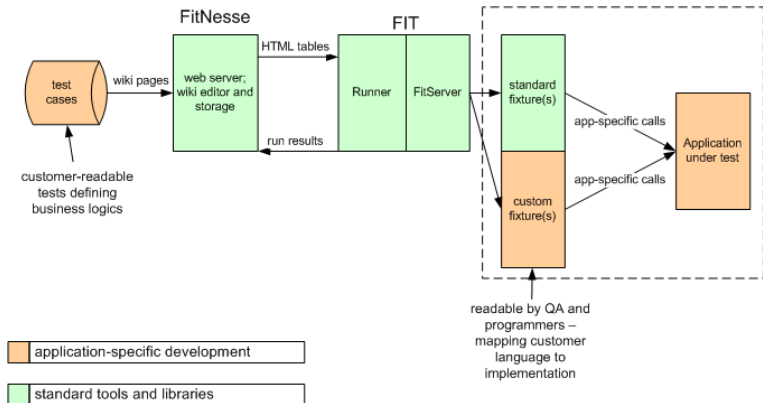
FitNesse

FIT

test cases

wiki pages

web server; wiki editor and storage

HTML tables

run results

Runner

FitServer

standard fixture(s)

custom fixture(s)

app-specific calls

app-specific calls

Application under test

customer-readable tests defining business logics

readable by QA and programmers – mapping customer language to implementation

application-specific development

standard tools and libraries